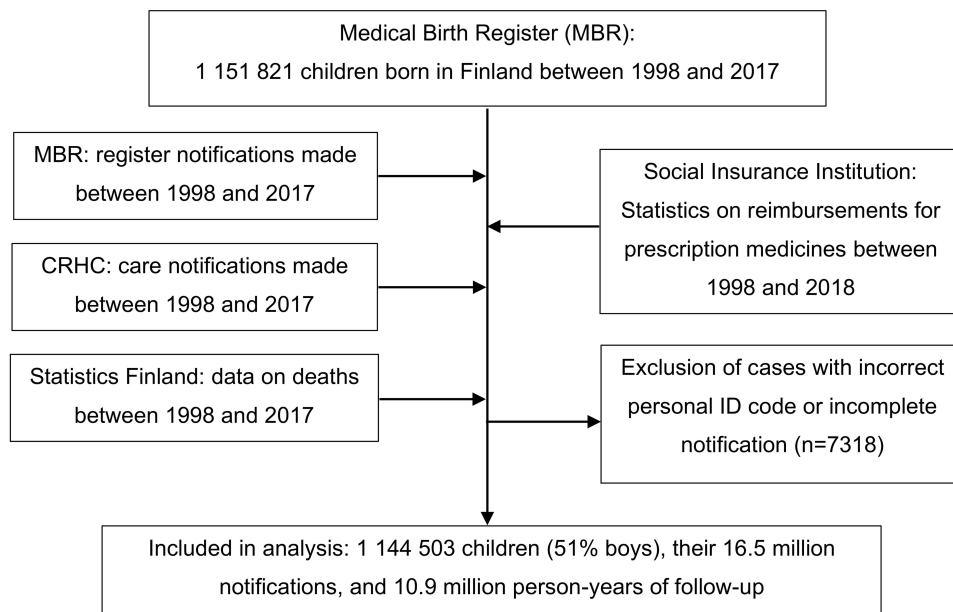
Medical Birth Register (MBR):
1 151 821 children born in Finland between 1998 and 2017

MBR: register notifications made between 1998 and 2017

Social Insurance Institution: Statistics on reimbursements for prescription medicines between 1998 and 2018

CRHC: care notifications made between 1998 and 2017

Statistics Finland: data on deaths between 1998 and 2017

Exclusion of cases with incorrect personal ID code or incomplete notification (n=7318)

Included in analysis: 1 144 503 children (51% boys), their 16.5 million notifications, and 10.9 million person-years of follow-up